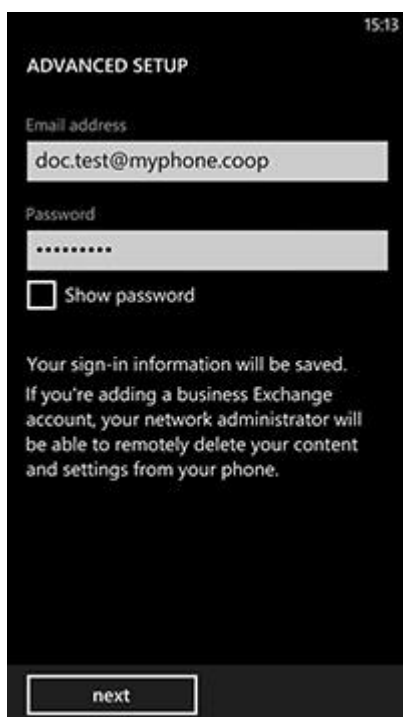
15:13

ADVANCED SETUP

Email address

doc.test@myphone.coop

Password

••••••••••

Show password

Your sign-in information will be saved.

If you're adding a business Exchange account, your network administrator will be able to remotely delete your content and settings from your phone.

next